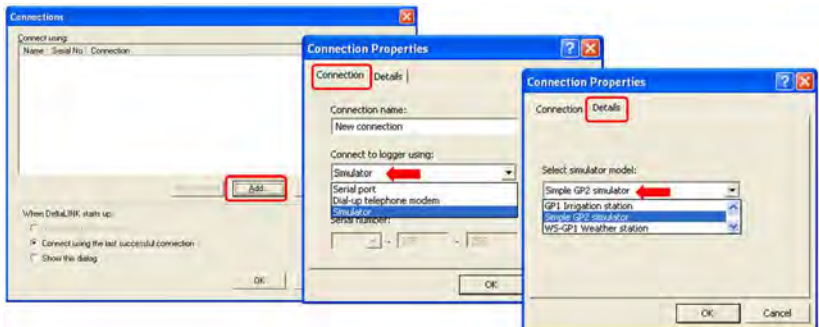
Connections

Connect using:

Name Serial No Connection

Add...

When DeltaLINK starts up:

Connect using the last successful connection

Show this dialog

OK

Connection Properties

Connection Details

Connection name:

New connection

Connect to logger using:

Simulator

Serial port

Dial-up telephone modem

Simulator

Serial number:

OK

Connection Properties

Connection Details

Select simulator model:

Simple GP2 simulator

GP1 Irrigation station

Simple GP2 simulator

WS-GP1 Weather station

OK

Cancel